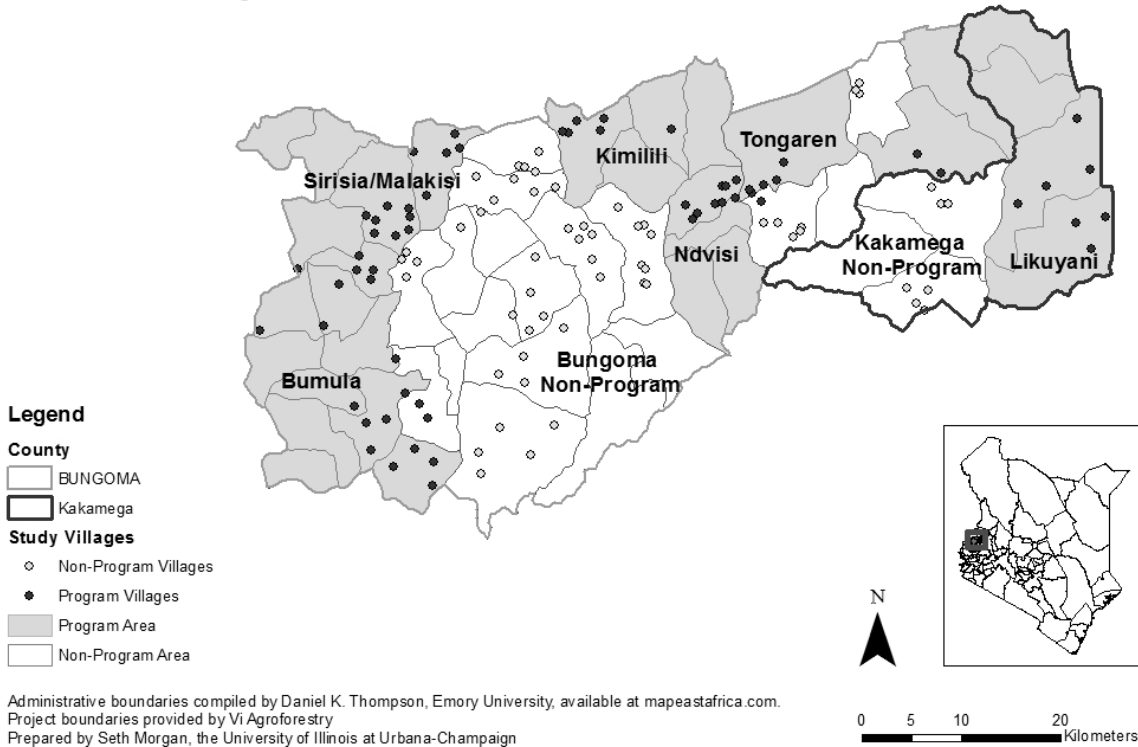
Sirisia/Malakisi

Kimilili

Tongaren

Ndvisi

Kakamega Non-Program

Likuyani

Bungoma Non-Program

Bumula

Legend

County

BUNGOMA

Kakamega

Study Villages

Non-Program Villages

Program Villages

Program Area

Non-Program Area

N

0 5 10 20 Kilometers

Administrative boundaries compiled by Daniel K. Thompson, Emory University, available at mapeastafrica.com.
Project boundaries provided by Vi Agroforestry
Prepared by Seth Morgan, the University of Illinois at Urbana-Champaign